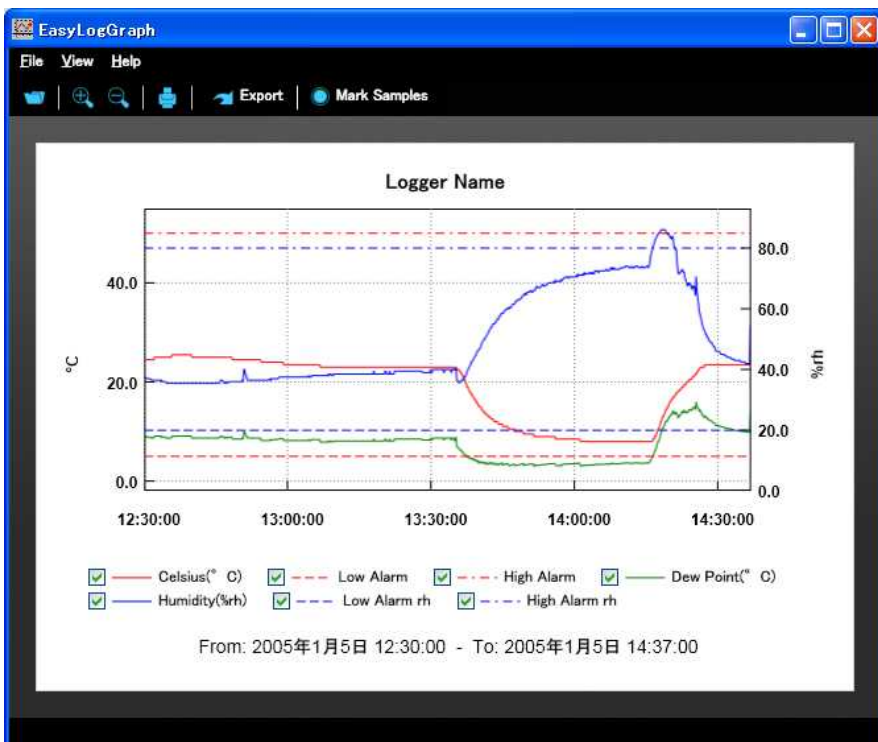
EasyLogGraph

File View Help

Export | Mark Samples

Logger Name

40.0
20.0
0.0
°C

80.0
60.0
40.0
20.0
0.0
%rh

12:30:00 13:00:00 13:30:00 14:00:00 14:30:00

Celsius(° C) Low Alarm High Alarm Dew Point(° C)
Humidity(%rh) Low Alarm rh High Alarm rh

From: 2005年1月5日 12:30:00 - To: 2005年1月5日 14:37:00